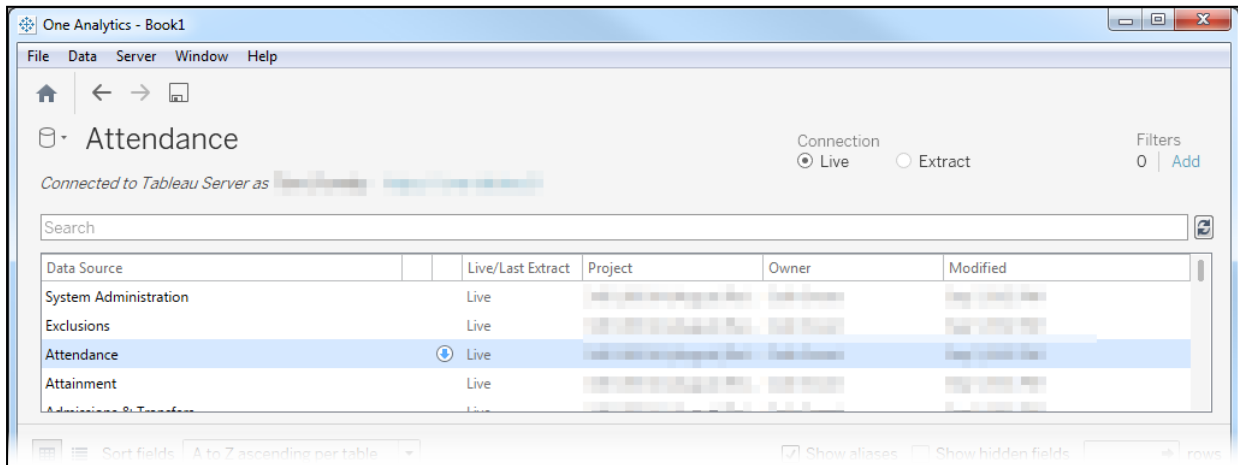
One Analytics - Book1

File Data Server Window Help

Attendance

Connection
Live Extract

Filters
0 | Add

Connected to Tableau Server as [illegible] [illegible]

Search

| Data Source | | | Live/Last Extract | Project | Owner | Modified |
|---|---|---|---|---|---|---|
| System Administration | | | Live | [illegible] | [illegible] | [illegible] |
| Exclusions | | | Live | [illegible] | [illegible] | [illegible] |
| Attendance | | | Live | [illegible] | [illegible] | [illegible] |
| Attainment | | | Live | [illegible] | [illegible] | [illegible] |
| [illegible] | | | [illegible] | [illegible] | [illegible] | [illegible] |

Sort fields A to Z ascending per table Show aliases Show hidden fields rows